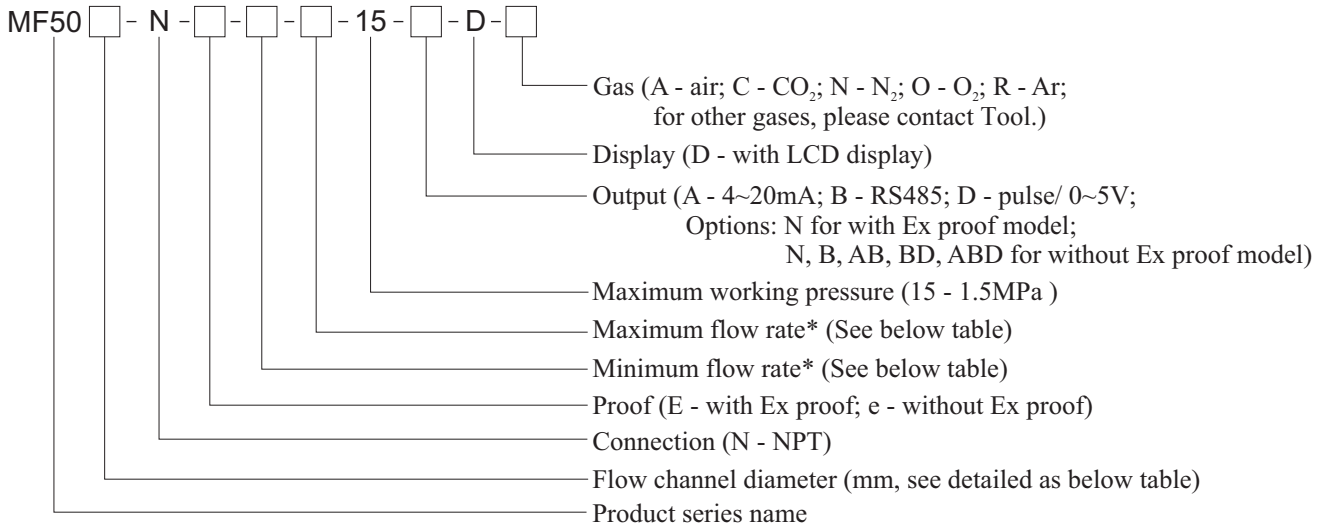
MF50 [ ] - N - [ ] - [ ] - [ ] - 15 - [ ] - D - [ ]

Gas (A - air; C - $CO_2$; N - $N_2$; O - $O_2$; R - Ar; for other gases, please contact Tool.)

Display (D - with LCD display)

Output (A - 4~20mA; B - RS485; D - pulse/ 0~5V; Options: N for with Ex proof model; N, B, AB, BD, ABD for without Ex proof model)

Maximum working pressure (15 - 1.5MPa )

Maximum flow rate* (See below table)

Minimum flow rate* (See below table)

Proof (E - with Ex proof; e - without Ex proof)

Connection (N - NPT)

Flow channel diameter (mm, see detailed as below table)

Product series name